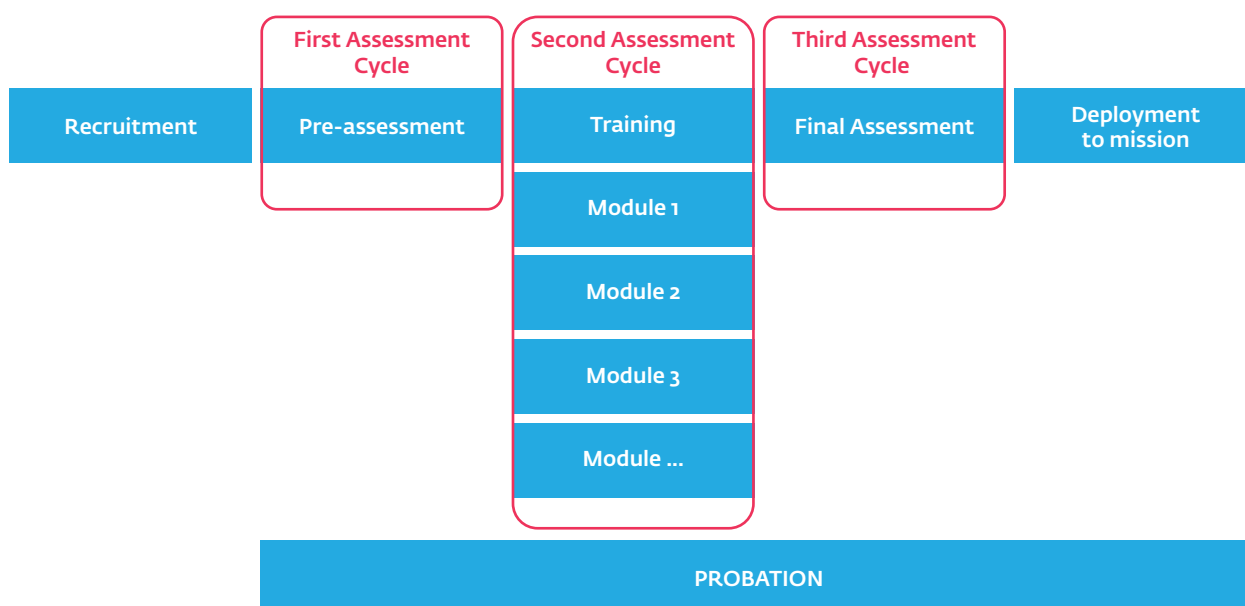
First Assessment Cycle

Second Assessment Cycle

Third Assessment Cycle

Recruitment

Pre-assessment

Training

Final Assessment

Deployment to mission

Module 1

Module 2

Module 3

Module ...

PROBATION